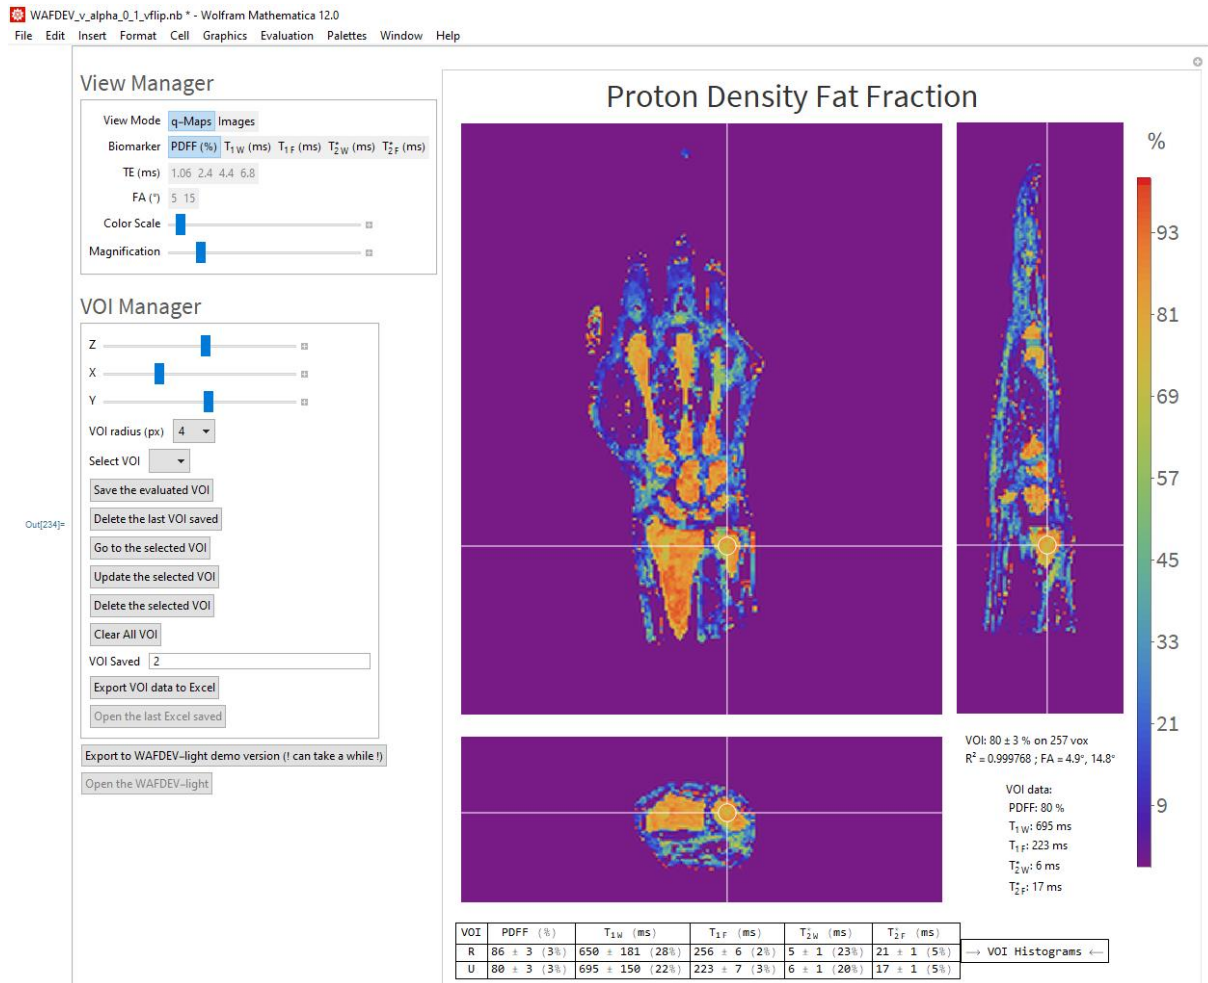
WAFDEV_v_alpha_0_1_vflip.nb * - Wolfram Mathematica 12.0

File Edit Insert Format Cell Graphics Evaluation Palettes Window Help

View Manager

View Mode q-Maps Images

Biomarker PDFF (%) $T_{1W}$ (ms) $T_{1F}$ (ms) $T^*_{2W}$ (ms) $T^*_{2F}$ (ms)

TE (ms) 1.06 2.4 4.4 6.8

FA (°) 5 15

Color Scale

Magnification

VOI Manager

Z

X

Y

VOI radius (px) 4

Select VOI

Save the evaluated VOI

Delete the last VOI saved

Go to the selected VOI

Update the selected VOI

Delete the selected VOI

Clear All VOI

VOI Saved 2

Export VOI data to Excel

Open the last Excel saved

Export to WAFDEV-light demo version (! can take a while !)

Open the WAFDEV-light

Out[234]=

Proton Density Fat Fraction

%

93

81

69

57

45

33

21

9

VOI: 80 ± 3 % on 257 vox

$R^2$ = 0.999768 ; FA = 4.9°, 14.8°

VOI data:

PDFF: 80 %

$T_{1W}$: 695 ms

$T_{1F}$: 223 ms

$T^*_{2W}$: 6 ms

$T^*_{2F}$: 17 ms

| VOI | PDFF (%) | $T_{1W}$ (ms) | $T_{1F}$ (ms) | $T^*_{2W}$ (ms) | $T^*_{2F}$ (ms) |
|---|---|---|---|---|---|
| R | 86 ± 3 (3%) | 650 ± 181 (28%) | 256 ± 6 (2%) | 5 ± 1 (23%) | 21 ± 1 (5%) |
| U | 80 ± 3 (3%) | 695 ± 150 (22%) | 223 ± 7 (3%) | 6 ± 1 (20%) | 17 ± 1 (5%) |

⟶ VOI Histograms ⟵